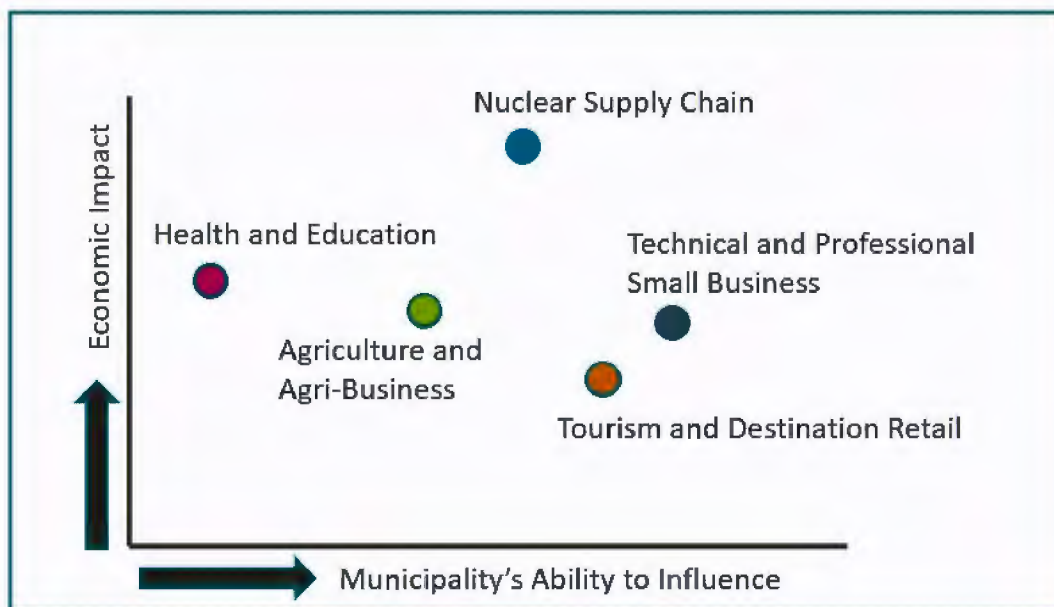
Economic Impact

Nuclear Supply Chain

Health and Education

Technical and Professional Small Business

Agriculture and Agri-Business

Tourism and Destination Retail

Municipality's Ability to Influence